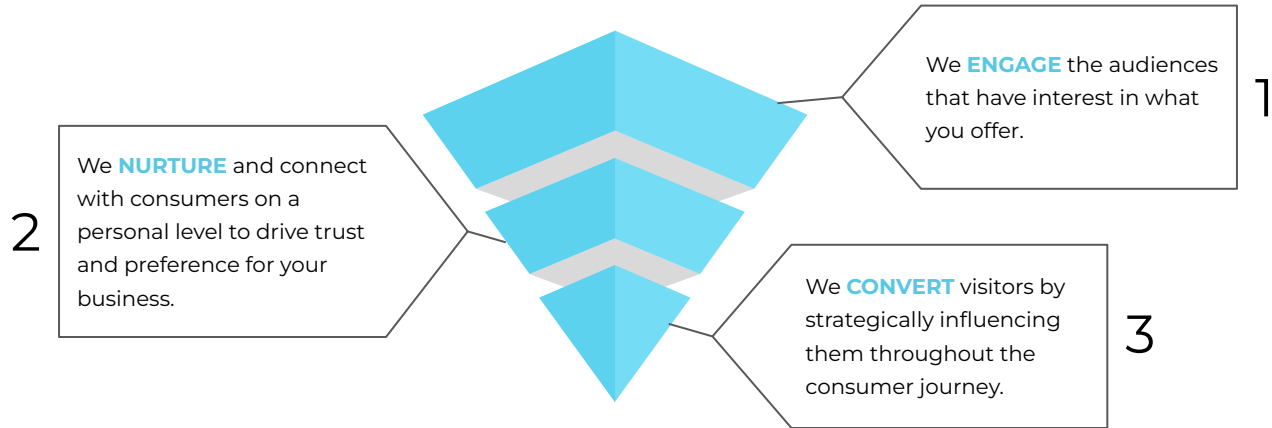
1

We **ENGAGE** the audiences that have interest in what you offer.

2

We **NURTURE** and connect with consumers on a personal level to drive trust and preference for your business.

3

We **CONVERT** visitors by strategically influencing them throughout the consumer journey.